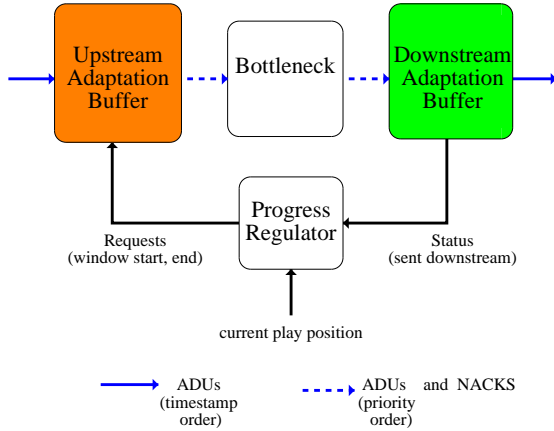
Upstream Adaptation Buffer

Bottleneck

Downstream Adaptation Buffer

Progress Regulator

Requests (window start, end)

Status (sent downstream)

current play position

ADUs (timestamp order)

ADUs and NACKS (priority order)